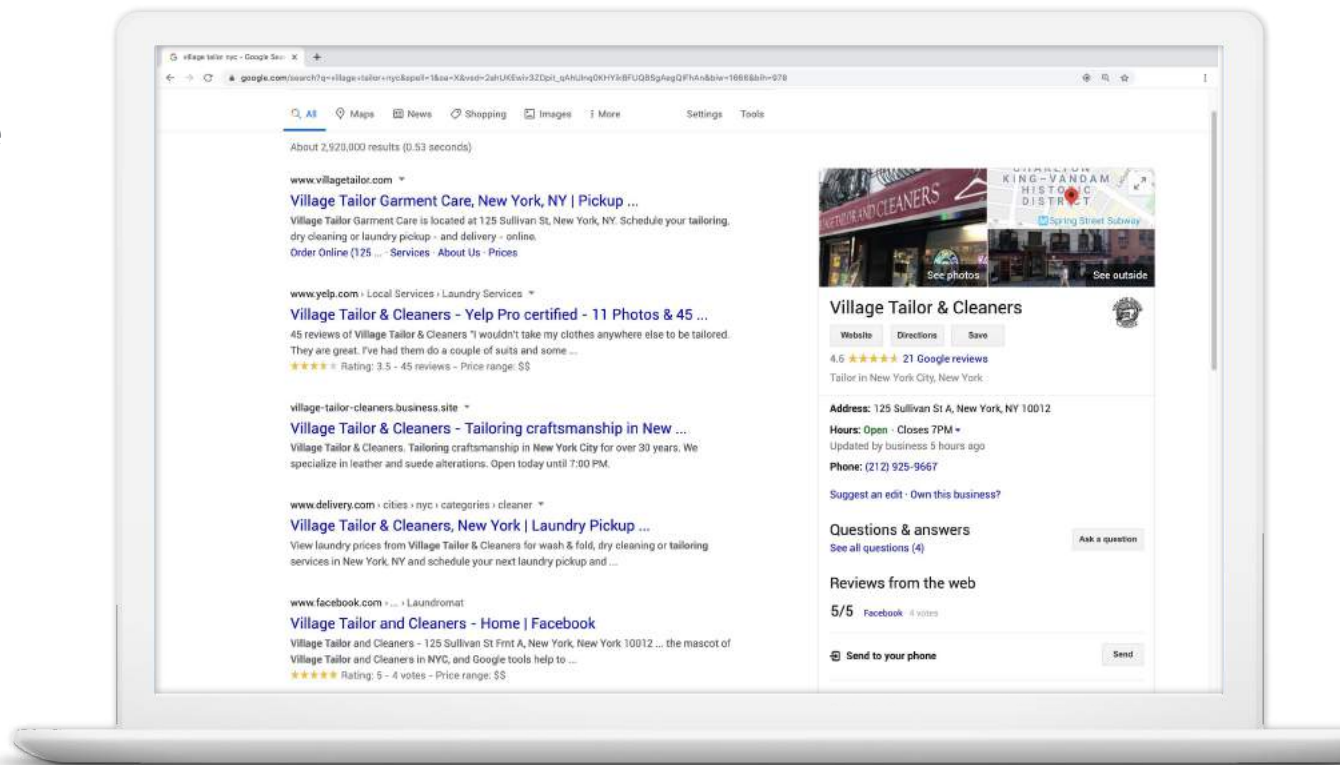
village tailor nyc - Google Sea ×

google.com/search?q=village+tailor+nyc&spell=1&sa=X&ved=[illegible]

All Maps News Shopping Images More Settings Tools

About 2,920,000 results (0.53 seconds)

www.villagetailor.com
Village Tailor Garment Care, New York, NY | Pickup ...
Village Tailor Garment Care is located at 125 Sullivan St, New York, NY. Schedule your tailoring, dry cleaning or laundry pickup - and delivery - online.
Order Online (125 ... · Services · About Us · Prices

www.yelp.com › Local Services › Laundry Services
Village Tailor & Cleaners - Yelp Pro certified - 11 Photos & 45 ...
45 reviews of Village Tailor & Cleaners "I wouldn't take my clothes anywhere else to be tailored. They are great. I've had them do a couple of suits and some ...
★★★★★ Rating: 3.5 - 45 reviews - Price range: $$

village-tailor-cleaners.business.site
Village Tailor & Cleaners - Tailoring craftsmanship in New ...
Village Tailor & Cleaners. Tailoring craftsmanship in New York City for over 30 years. We specialize in leather and suede alterations. Open today until 7:00 PM.

www.delivery.com › cities › nyc › categories › cleaner
Village Tailor & Cleaners, New York | Laundry Pickup ...
View laundry prices from Village Tailor & Cleaners for wash & fold, dry cleaning or tailoring services in New York, NY and schedule your next laundry pickup and ...

www.facebook.com › ... › Laundromat
Village Tailor and Cleaners - Home | Facebook
Village Tailor and Cleaners - 125 Sullivan St Frnt A, New York, New York 10012 ... the mascot of Village Tailor and Cleaners in NYC, and Google tools help to ...
★★★★★ Rating: 5 - 4 votes - Price range: $$

TAILOR AND CLEANERS
KING-VANDAM HISTORIC DISTRICT
Spring Street Subway
See photos
See outside

Village Tailor & Cleaners
Website Directions Save
4.6 ★★★★★ 21 Google reviews
Tailor in New York City, New York

Address: 125 Sullivan St A, New York, NY 10012
Hours: Open · Closes 7PM
Updated by business 5 hours ago
Phone: (212) 925-9667

Suggest an edit · Own this business?

Questions & answers
See all questions (4)
Ask a question

Reviews from the web
5/5 Facebook 4 votes

Send to your phone
Send